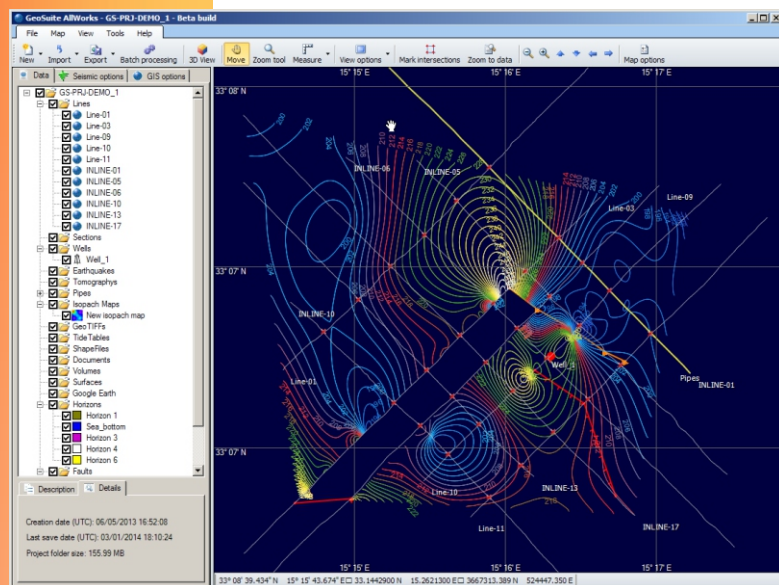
GeoSuite AllWorks - GS-PRJ-DEMO_1 - Beta build

File Map View Tools Help

New Import Export Batch processing 3D View Move Zoom tool Measure View options Mark intersections Zoom to data Map options

Data Seismic options GIS options

GS-PRJ-DEMO_1
Lines
Line-01
Line-03
Line-09
Line-10
Line-11
INLINE-01
INLINE-05
INLINE-06
INLINE-10
INLINE-13
INLINE-17
Sections
Wells
Well_1
Earthquakes
Tomographys
Pipes
Isopach Maps
New isopach map
GeoTIFFs
TideTables
ShapeFiles
Documents
Volumes
Surfaces
Google Earth
Horizons
Horizon 1
Sea_bottom
Horizon 3
Horizon 4
Horizon 6
Faults

Description Details

Creation date (UTC): 06/05/2013 16:52:08
Last save date (UTC): 03/01/2014 18:10:24
Project folder size: 155.99 MB

15° 15' E 15° 16' E 15° 17' E
33° 08' N
33° 07' N
33° 06' N
INLINE-06 INLINE-05 Line-03 Line-09 INLINE-10 Line-01 Well_1 Pipes INLINE-01 Line-10 INLINE-13 Line-11 INLINE-17

33° 08' 39.434" N 15° 15' 43.674" E 33.1442900 N 15.2621300 E 3667313.389 N 524447.350 E